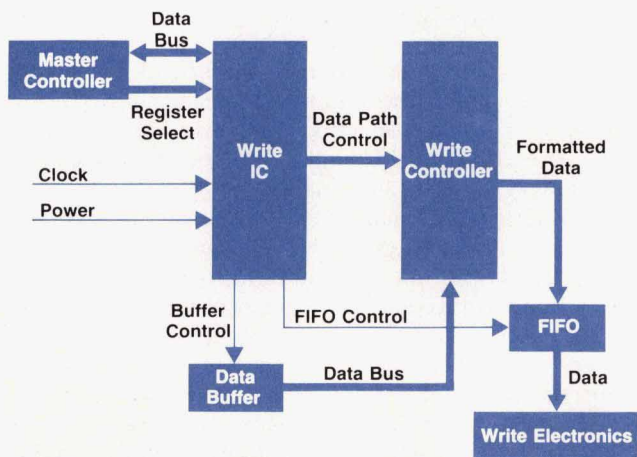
Data Bus

Master Controller

Register Select

Write IC

Data Path Control

Write Controller

Formatted Data

Clock

Power

Buffer Control

FIFO Control

FIFO

Data Buffer

Data Bus

Data

Write Electronics